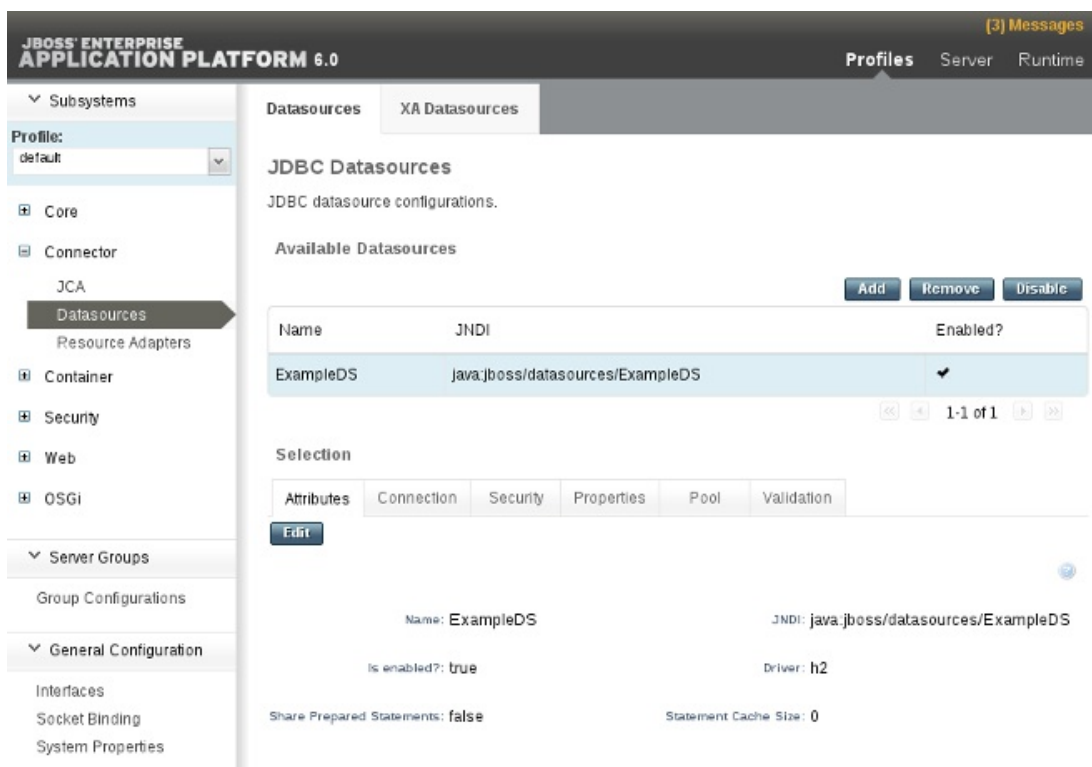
JBOSS ENTERPRISE
APPLICATION PLATFORM 6.0

(3) Messages

Profiles Server Runtime

Subsystems

Profile:
default

Core

Connector

JCA

Datasources

Resource Adapters

Container

Security

Web

OSGi

Server Groups

Group Configurations

General Configuration

Interfaces
Socket Binding
System Properties

Datasources XA Datasources

JDBC Datasources

JDBC datasource configurations.

Available Datasources

Add Remove Disable

| Name | JNDI | Enabled? |
|---|---|---|
| ExampleDS | java:jboss/datasources/ExampleDS | ✔ |

1-1 of 1

Selection

Attributes Connection Security Properties Pool Validation

Edit

Name: ExampleDS

JNDI: java:jboss/datasources/ExampleDS

Is enabled?: true

Driver: h2

Share Prepared Statements: false

Statement Cache Size: 0